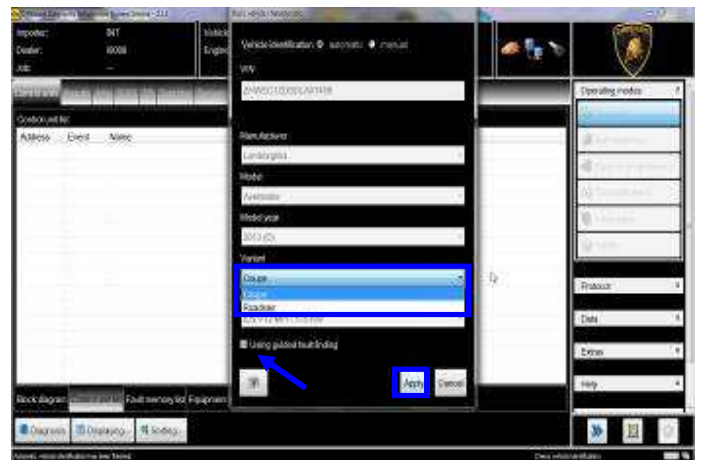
Offboard Diagnostic Information System Service - 2.1.1

Importer: 847
Dealer: 00000
Job: --

Vehicle
Engine

Control units

Control unit list
Address Event Name

Vehicle identification ○ automatic ● manual

VIN
ZHWEC1ZD0DLA01408

Manufacturer
Lamborghini

Model
Aventador

Model year
2013 (D)

Variant
Coupe
Coupe
Roadster

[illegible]

Using guided fault finding

Apply
Cancel

Operating modes

Protocol
Data
Extras
Help

Block diagram
Control unit list
Fault memory list
Equipment

Diagnosis
Displaying
Sorting

Automatic vehicle identification has been finished
Check vehicle identification